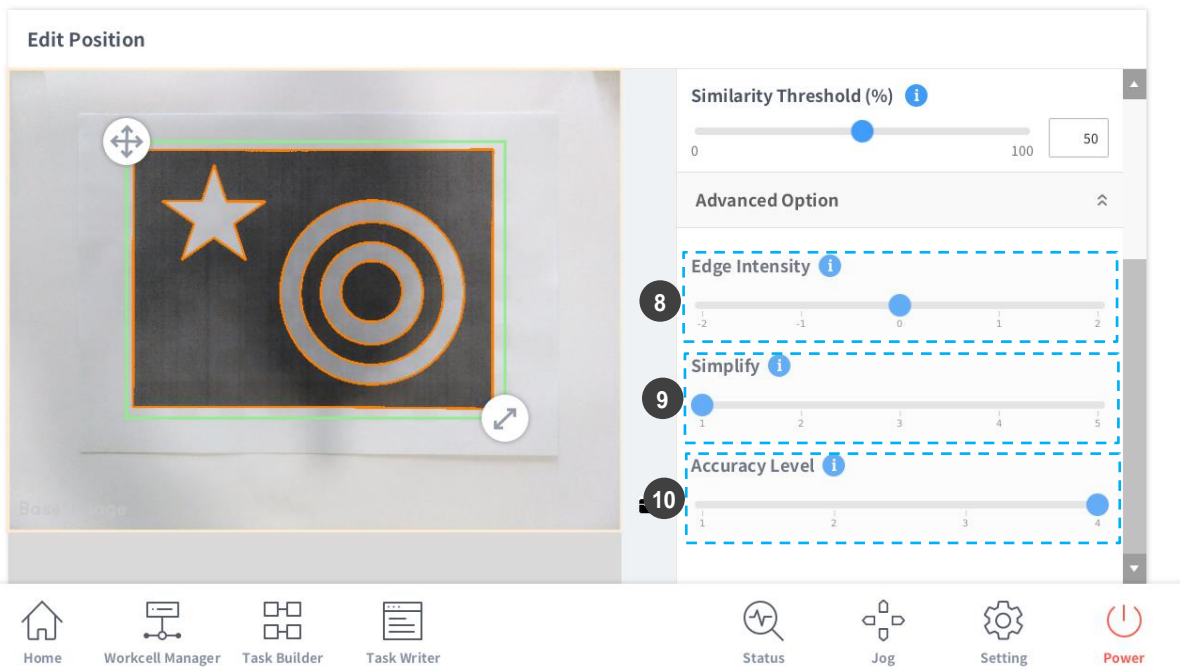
Edit Position

Base Image

Similarity Threshold (%)

0 100 50

Advanced Option

Edge Intensity

8

-2 -1 0 1 2

Simplify

9

1 2 3 4 5

Accuracy Level

10

1 2 3 4

Home Workcell Manager Task Builder Task Writer Status Jog Setting Power